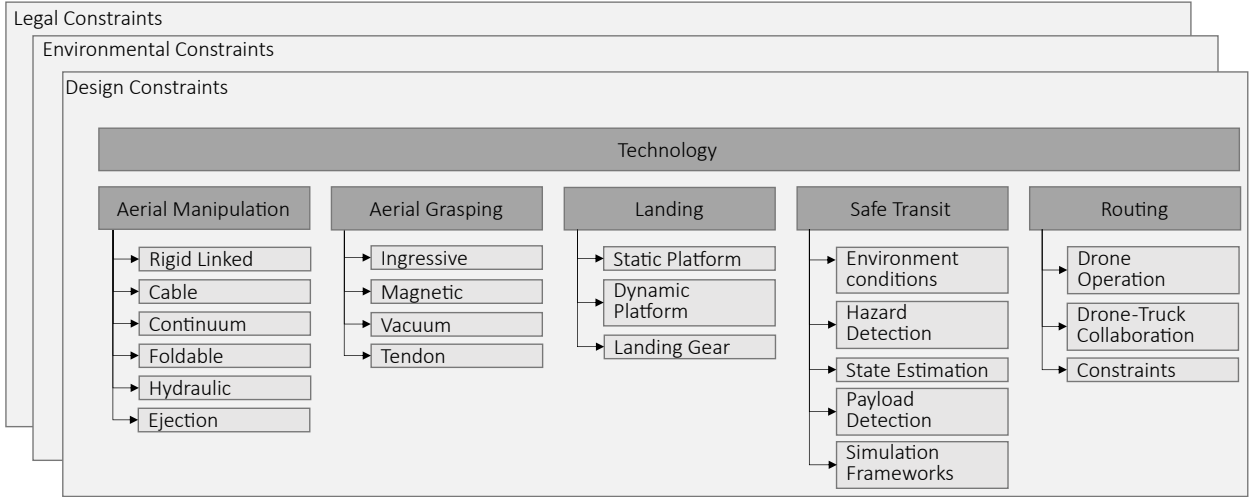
Legal Constraints

Environmental Constraints

Design Constraints

Technology

Aerial Manipulation
Rigid Linked
Cable
Continuum
Foldable
Hydraulic
Ejection

Aerial Grasping
Ingressive
Magnetic
Vacuum
Tendon

Landing
Static Platform
Dynamic Platform
Landing Gear

Safe Transit
Environment conditions
Hazard Detection
State Estimation
Payload Detection
Simulation Frameworks

Routing
Drone Operation
Drone-Truck Collaboration
Constraints